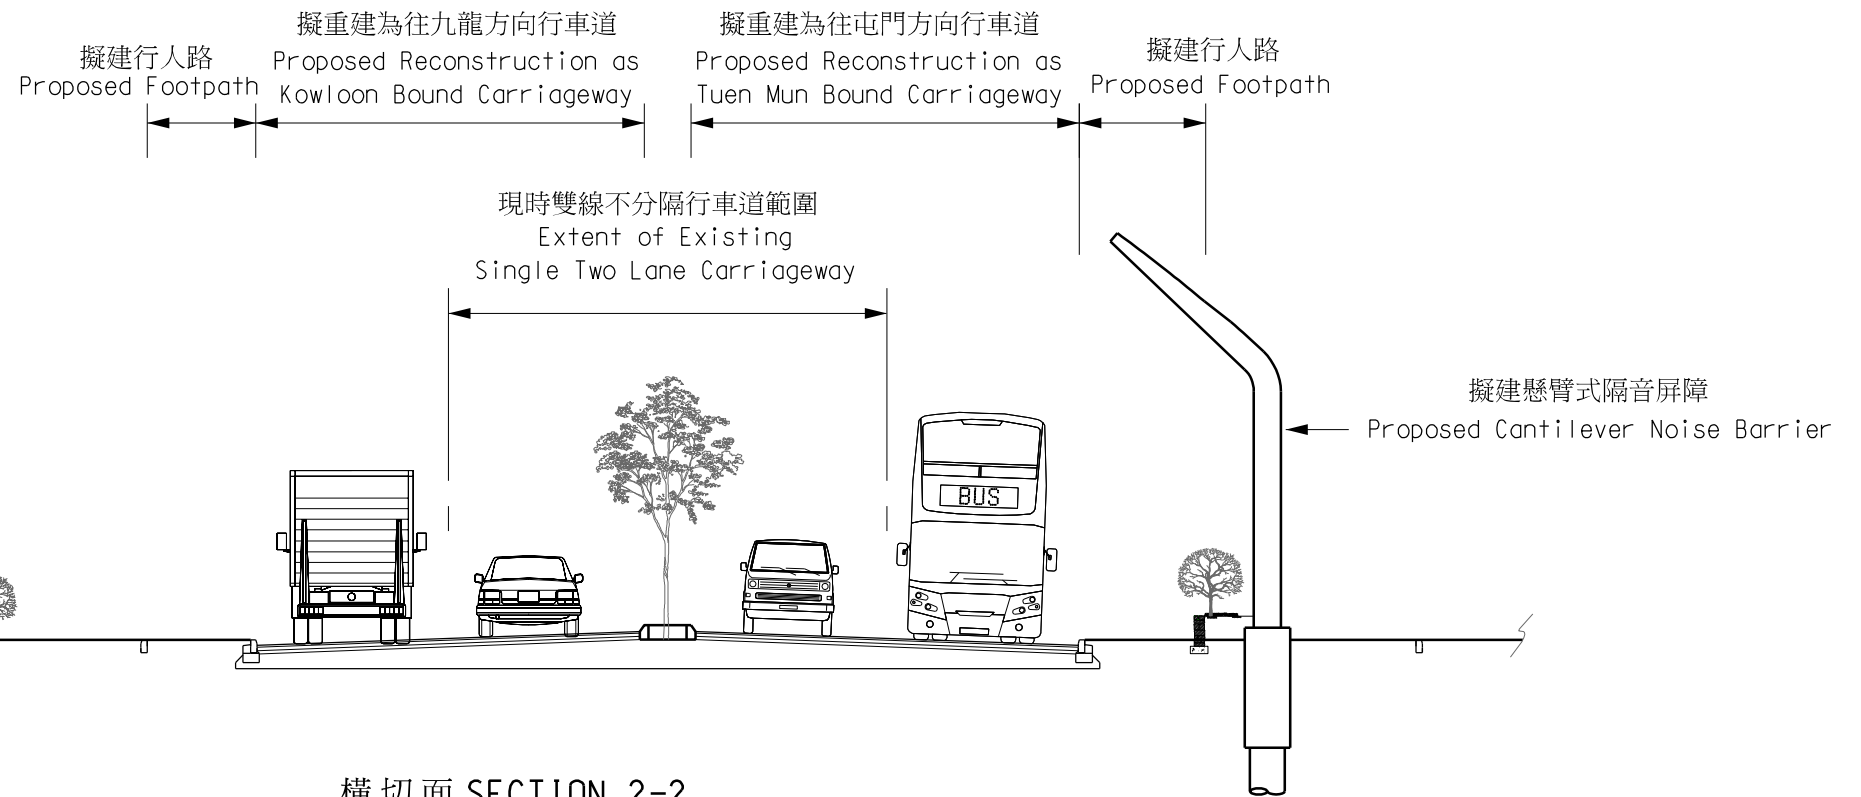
擬建行人路
Proposed Footpath

擬重建為往九龍方向行車道
Proposed Reconstruction as Kowloon Bound Carriageway

擬重建為往屯門方向行車道
Proposed Reconstruction as Tuen Mun Bound Carriageway

擬建行人路
Proposed Footpath

現時雙線不分隔行車道範圍
Extent of Existing Single Two Lane Carriageway

擬建懸臂式隔音屏障
Proposed Cantilever Noise Barrier

BUS

橫切面 SECTION 2-2